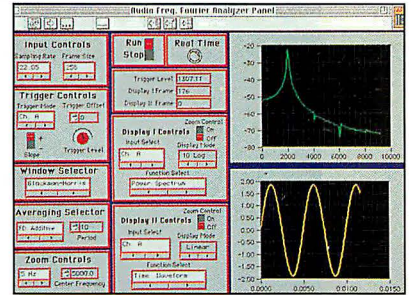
Audio Freq. Fourier Analyzer Panel

Input Controls
Sampling Rate
22.05
Frame Size
256

Run
Stop

Real Time

Trigger Level 1.807.11
Display I Frame 176
Display II Frame 0

Trigger Controls
Trigger Mode
Ch. A
Trigger Offset
0
Slope
Trigger Level

Display I Controls
Zoom Control
On
Off
Input Select
Ch. A
Display Mode
10 Log
Function Select
Power Spectrum

Window Selector
Blackman-Harris

Averaging Selector
TD Additive
10
Period

Display II Controls
Zoom Control
On
Off
Input Select
Ch. A
Display Mode
Linear
Function Select
Time Waveform

Zoom Controls
5 Hz
5000.0
Center Frequency

-20
-30
-40
-50
-60
-70
-80
-90
0
2000
4000
6000
8000
10000

0.0000
0.0050
0.0100